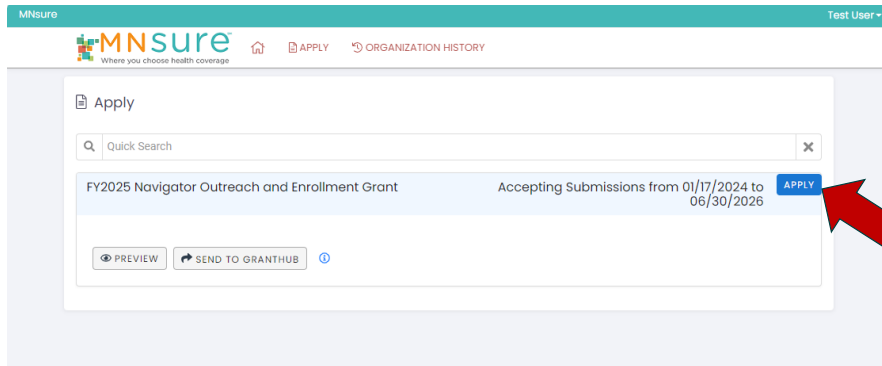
MNsure

Test User

MNsure
Where you choose health coverage

APPLY

ORGANIZATION HISTORY

Apply

Quick Search

FY2025 Navigator Outreach and Enrollment Grant

Accepting Submissions from 01/17/2024 to 06/30/2026

APPLY

PREVIEW

SEND TO GRANTHUB